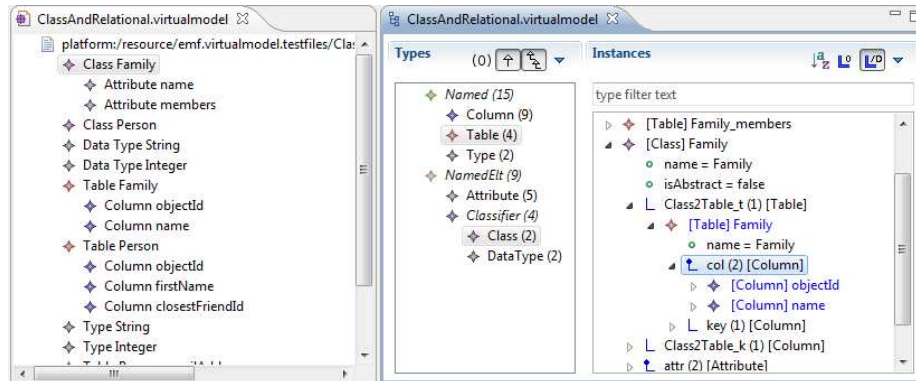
ClassAndRelational.virtualmodel ☒

platform:/resource/emf.virtualmodel.testfiles/Clas
Class Family
Attribute name
Attribute members
Class Person
Data Type String
Data Type Integer
Table Family
Column objectId
Column name
Table Person
Column objectId
Column firstName
Column closestFriendId
Type String
Type Integer

ClassAndRelational.virtualmodel ☒

Types
(0)

Named (15)
Column (9)
Table (4)
Type (2)
NamedElt (9)
Attribute (5)
Classifier (4)
Class (2)
DataType (2)

Instances

type filter text

[Table] Family_members
[Class] Family
name = Family
isAbstract = false
Class2Table_t (1) [Table]
[Table] Family
name = Family
col (2) [Column]
[Column] objectId
[Column] name
key (1) [Column]
Class2Table_k (1) [Column]
attr (2) [Attribute]